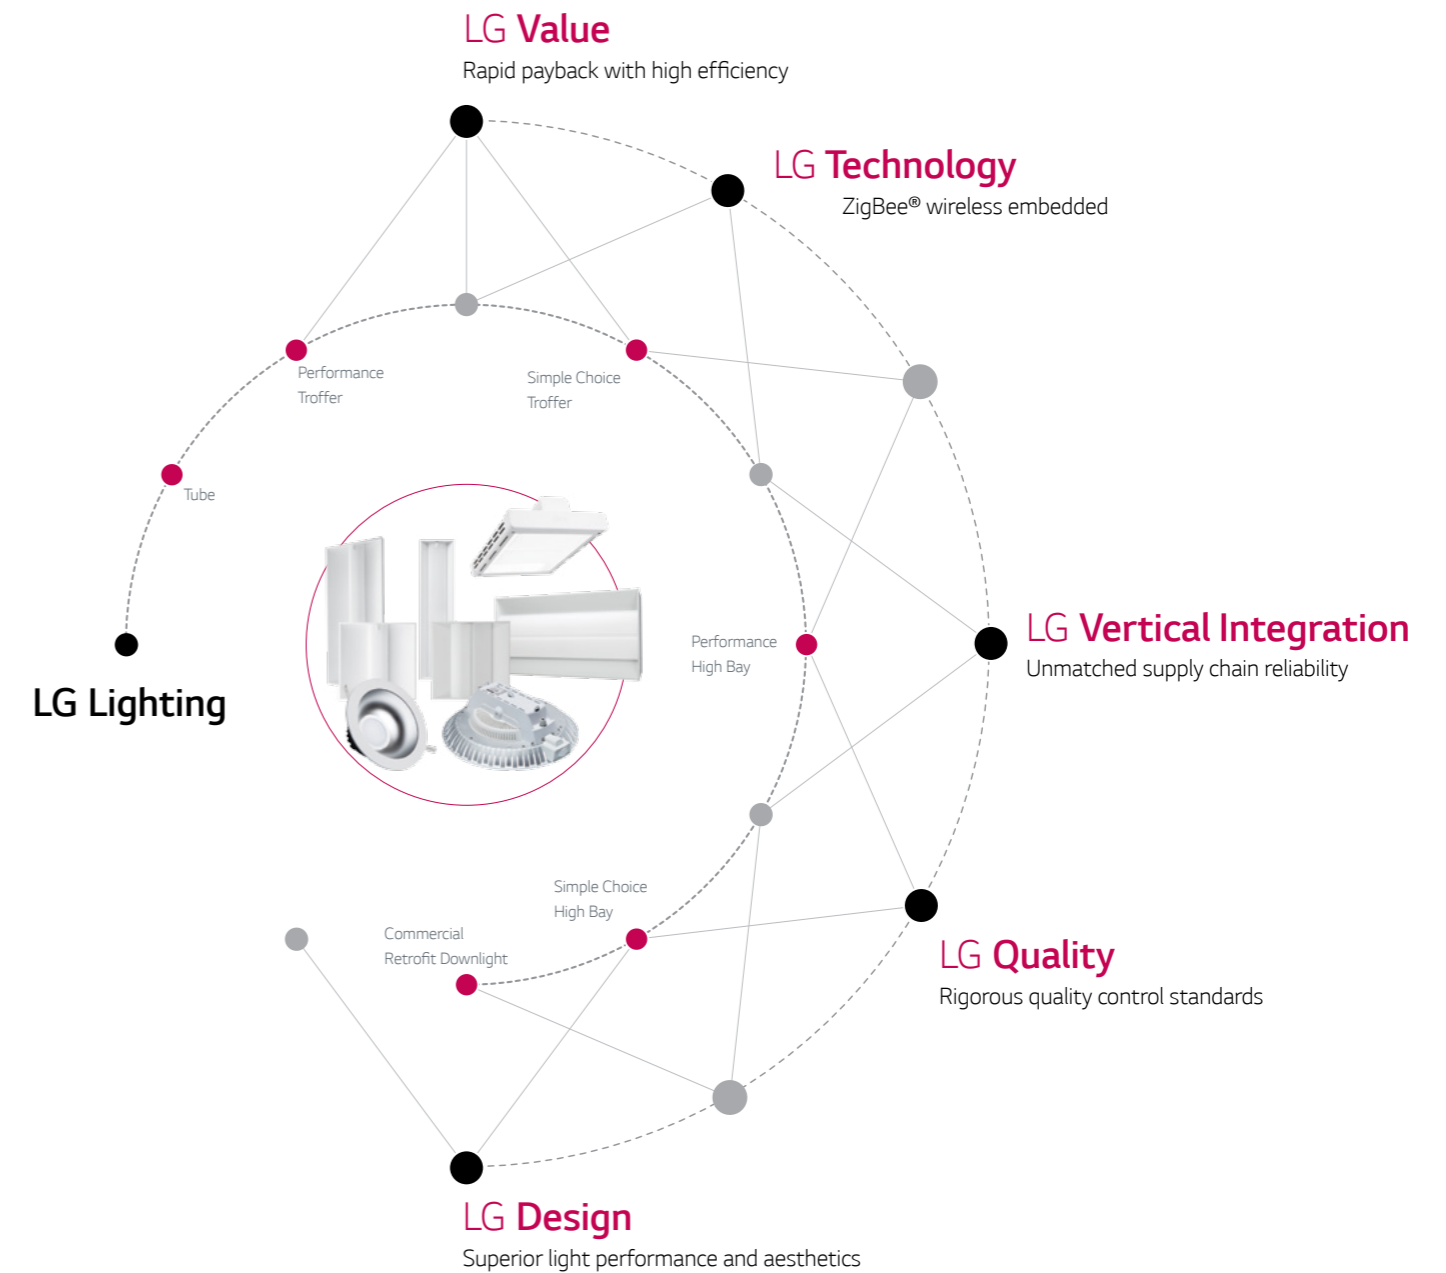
LG Value
Rapid payback with high efficiency

LG Technology
ZigBee® wireless embedded

Performance Troffer

Simple Choice Troffer

Tube

LG Lighting

Performance High Bay

LG Vertical Integration
Unmatched supply chain reliability

Simple Choice High Bay

Commercial Retrofit Downlight

LG Quality
Rigorous quality control standards

LG Design
Superior light performance and aesthetics